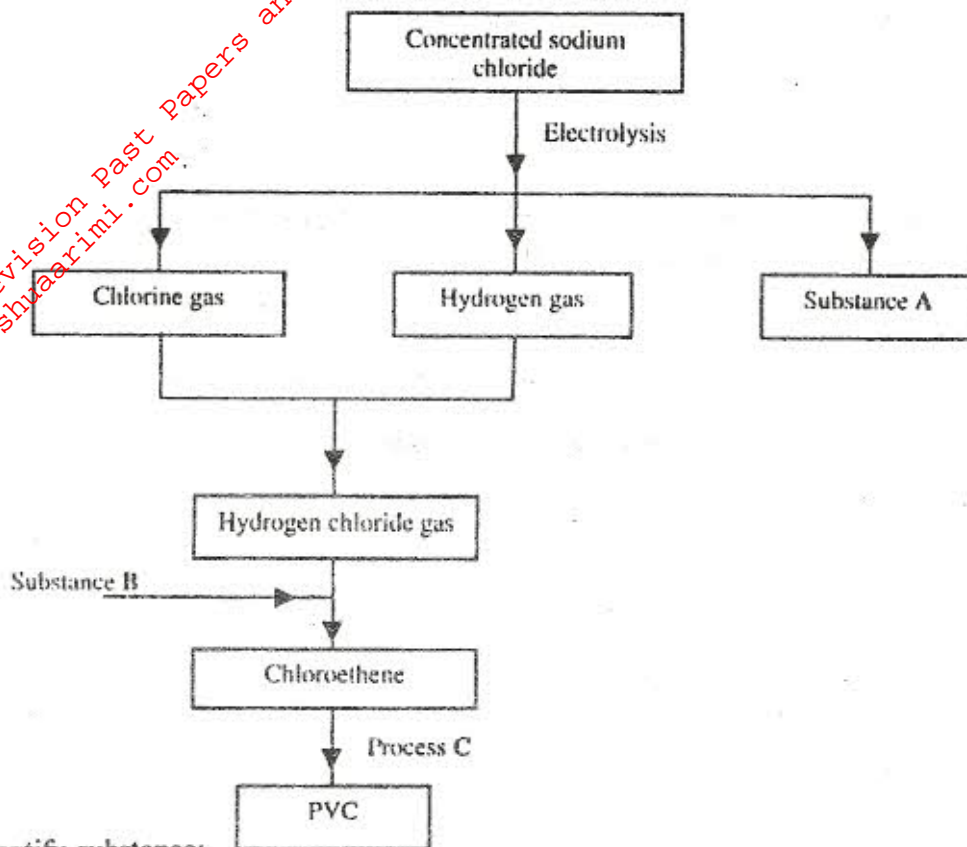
vision Past Papers an
shuaarimi.com

Concentrated sodium chloride

Electrolysis

Chlorine gas

Hydrogen gas

Substance A

Hydrogen chloride gas

Substance B

Chloroethene

Process C

PVC

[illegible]ntify substances: